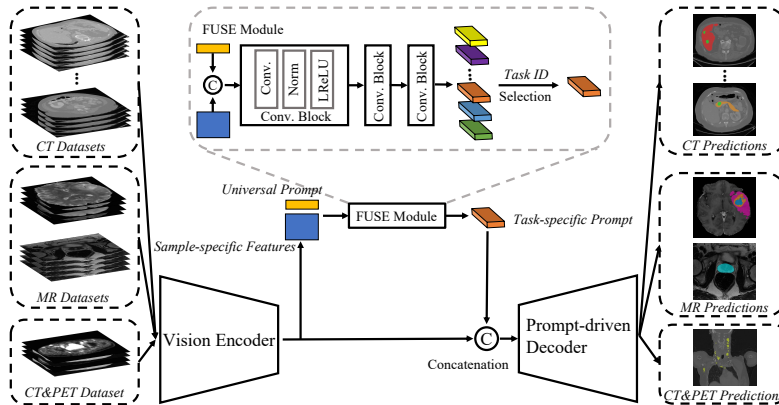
FUSE Module

C

Conv.

Norm

LReLU

Conv. Block

Conv. Block

Conv. Block

Task ID

Selection

CT Datasets

MR Datasets

CT&PET Dataset

Universal Prompt

FUSE Module

Task-specific Prompt

Sample-specific Features

Vision Encoder

C

Concatenation

Prompt-driven Decoder

CT Predictions

MR Predictions

CT&PET Prediction